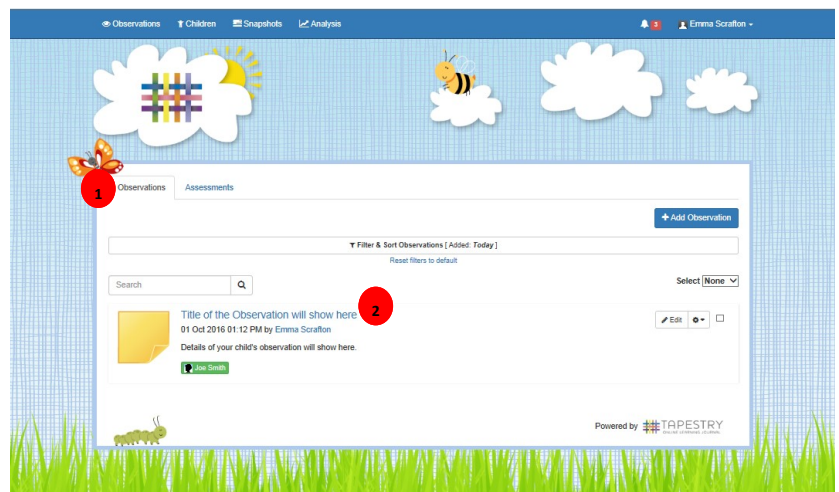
Observations Children Snapshots Analysis 3 Emma Scrafton

1

Observations Assessments

+ Add Observation

Filter & Sort Observations [ Added: *Today* ]

Reset filters to default

Search

Select None

Title of the Observation will show here 2

01 Oct 2016 01:12 PM by Emma Scrafton

Details of your child's observation will show here.

Joe Smith

Edit

Powered by TAPESTRY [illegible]